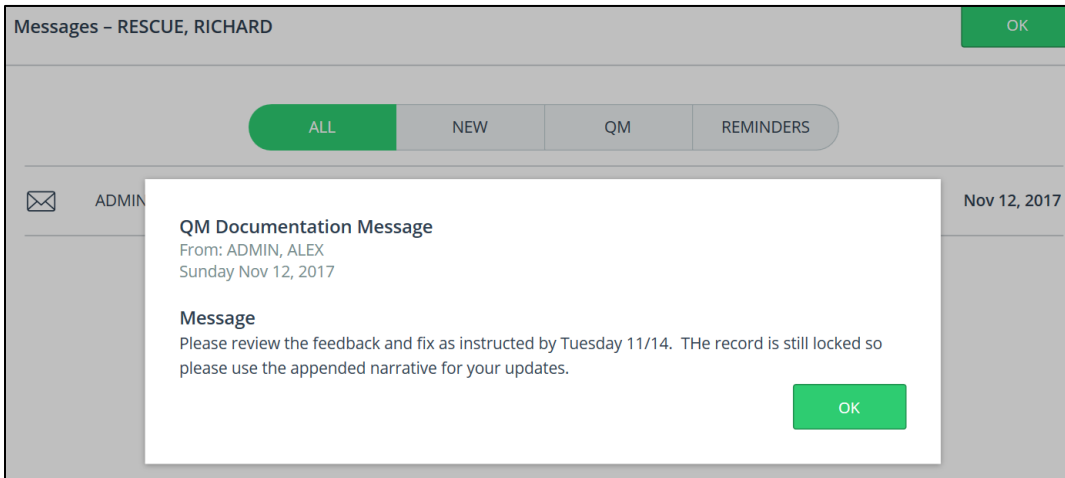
Messages – RESCUE, RICHARD

OK

ALL NEW QM REMINDERS

ADMIN

Nov 12, 2017

QM Documentation Message
From: ADMIN, ALEX
Sunday Nov 12, 2017

Message
Please review the feedback and fix as instructed by Tuesday 11/14. THe record is still locked so please use the appended narrative for your updates.

OK